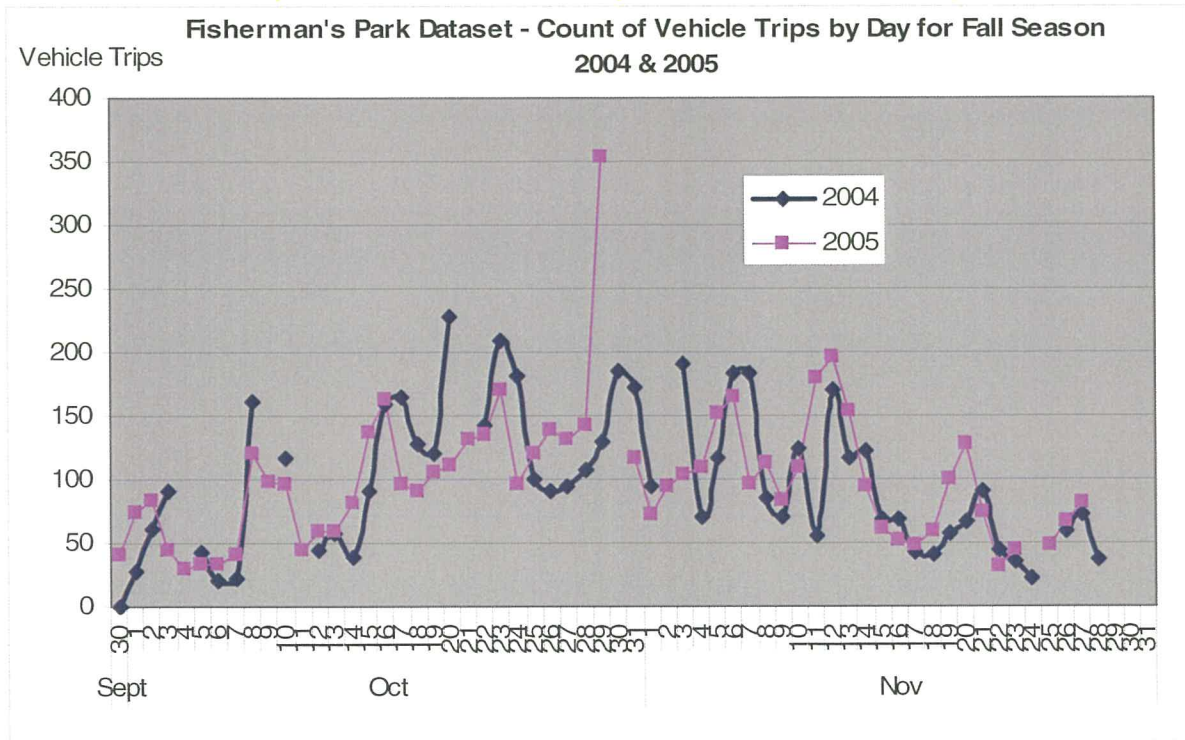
Fisherman's Park Dataset - Count of Vehicle Trips by Day for Fall Season
2004 & 2005

Vehicle Trips

400
350
300
250
200
150
100
50
0

2004
2005

30 1 2 3 4 5 6 7 8 9 10 11 12 13 14 15 16 17 18 19 20 21 22 23 24 25 26 27 28 29 30 31 1 2 3 4 5 6 7 8 9 10 11 12 13 14 15 16 17 18 19 20 21 22 23 24 25 26 27 28 29 30 31

Sept
Oct
Nov